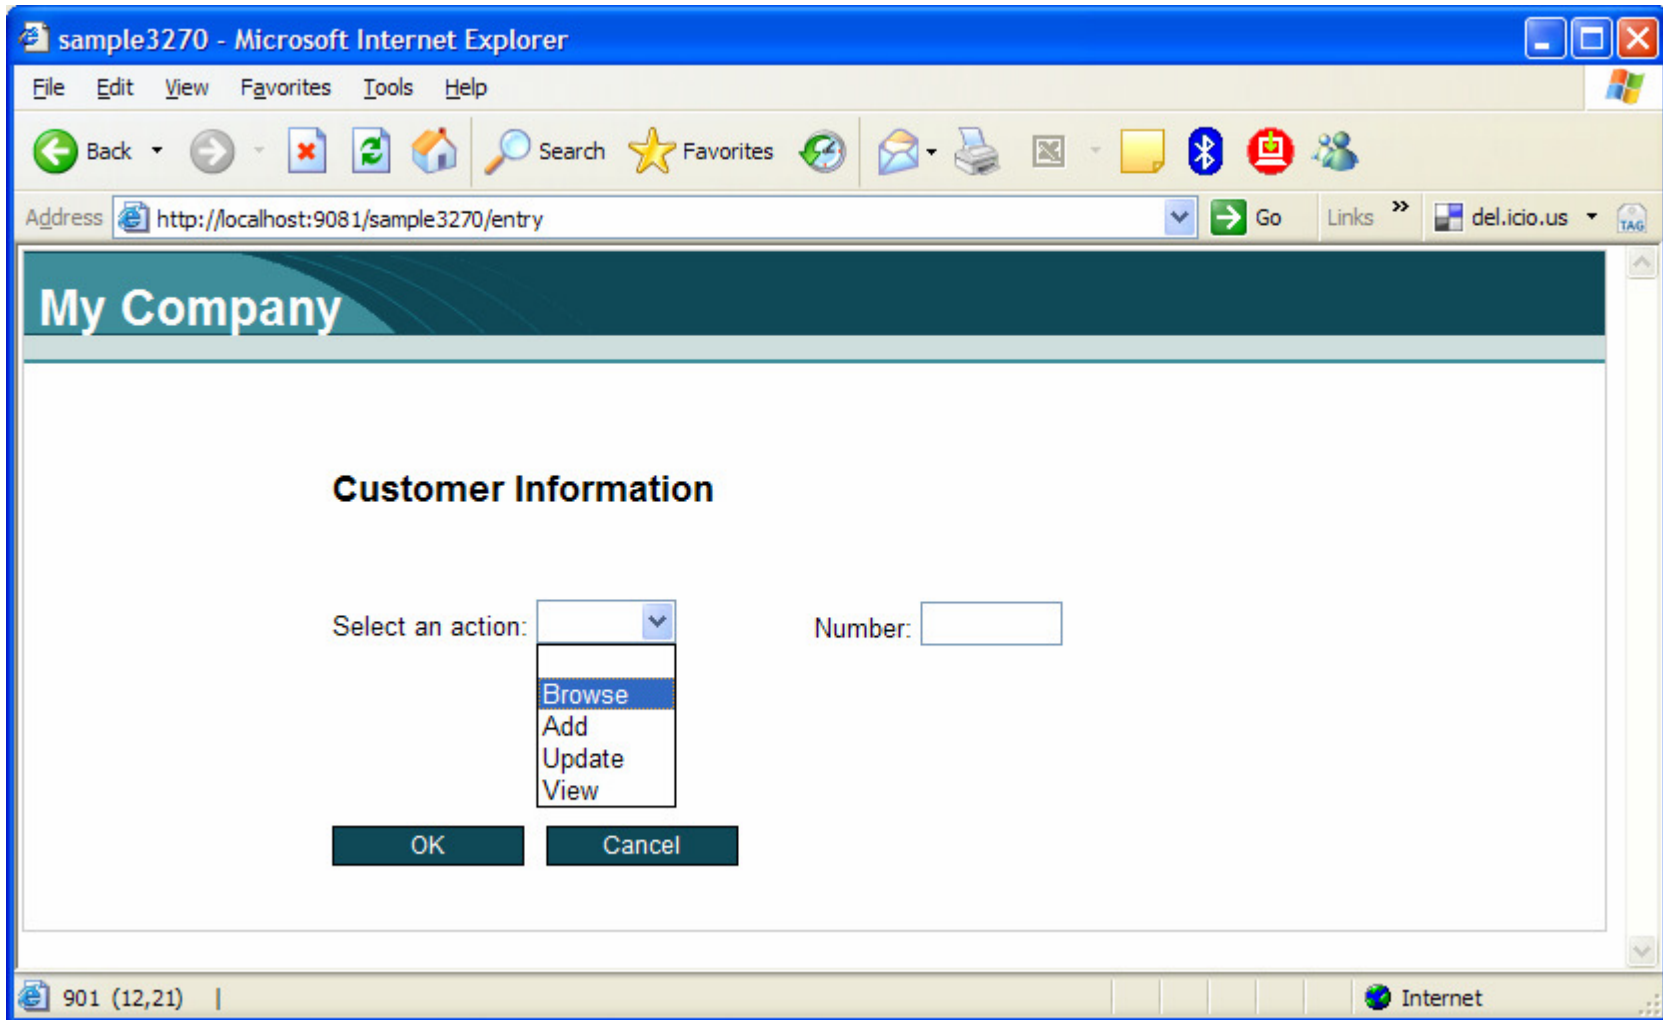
sample3270 - Microsoft Internet Explorer

File Edit View Favorites Tools Help

Back Search Favorites

Address http://localhost:9081/sample3270/entry Go Links » del.icio.us

My Company

Customer Information

Select an action:

Browse
Add
Update
View

Number:

OK Cancel

901 (12,21) | Internet